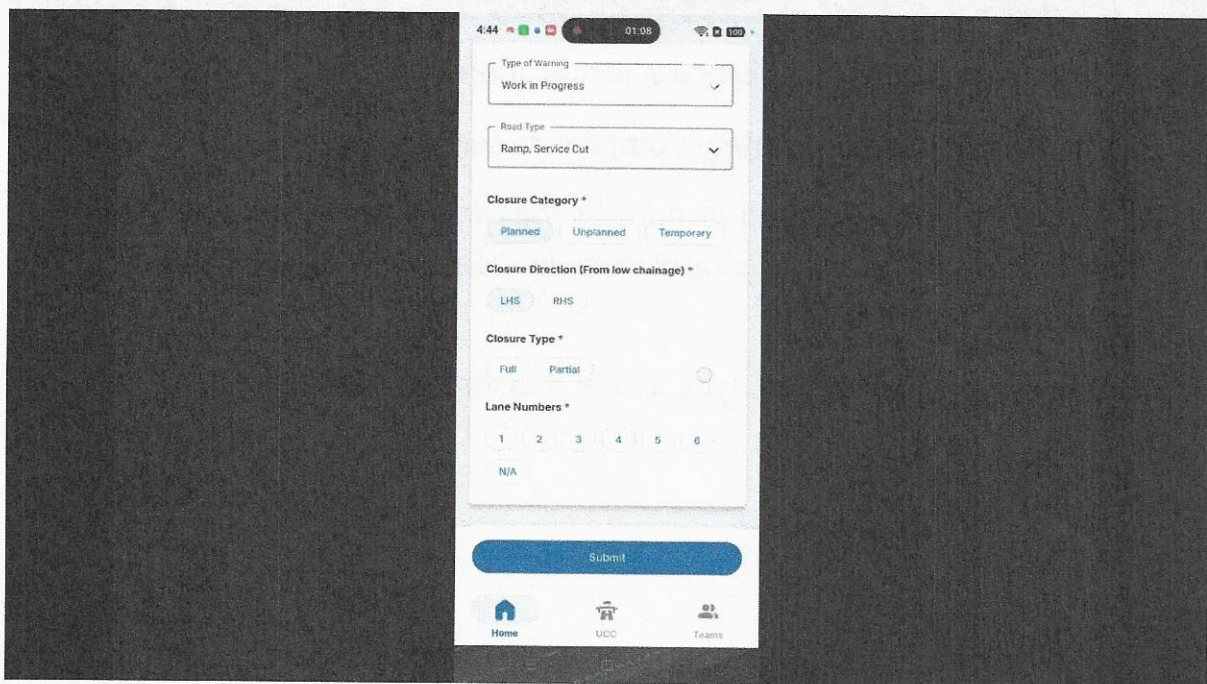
4:44 01:08 100

Type of Warning
Work in Progress

Road Type
Ramp, Service Cut

Closure Category *

Planned Unplanned Temporary

Closure Direction (From low chainage) *

LHS RHS

Closure Type *

Full Partial

Lane Numbers *

1 2 3 4 5 6

N/A

Submit

Home UCC Teams